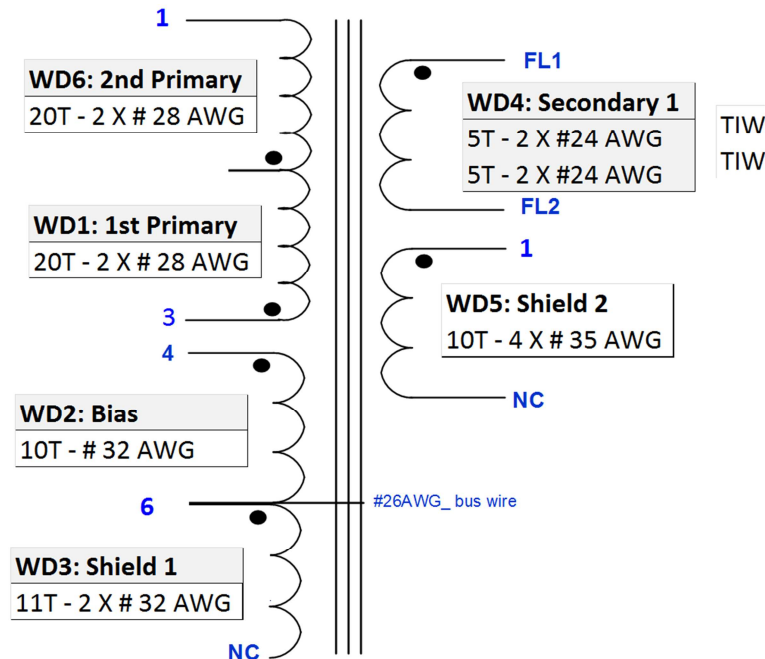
1

WD6: 2nd Primary
20T - 2 X # 28 AWG

WD1: 1st Primary
20T - 2 X # 28 AWG

3

4

WD2: Bias
10T - # 32 AWG

6

#26AWG_ bus wire

WD3: Shield 1
11T - 2 X # 32 AWG

NC

FL1

WD4: Secondary 1
5T - 2 X #24 AWG
5T - 2 X #24 AWG

TIW
TIW

FL2

1

WD5: Shield 2
10T - 4 X # 35 AWG

NC